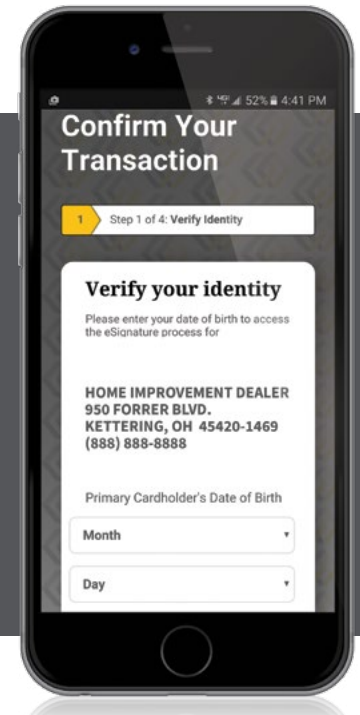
52% 4:41 PM

Confirm Your Transaction

1 Step 1 of 4: Verify Identity

Verify your identity

Please enter your date of birth to access the eSignature process for

HOME IMPROVEMENT DEALER
950 FORRER BLVD.
KETTERING, OH 45420-1469
(888) 888-8888

Primary Cardholder's Date of Birth

Month

Day